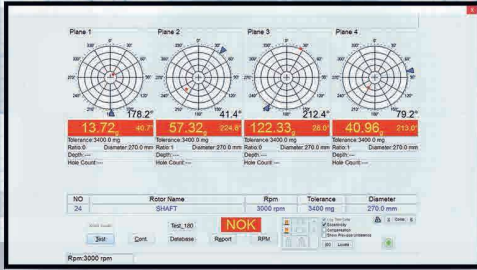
Plane 1

178.2°

13.72 40.7°

Tolerance:3400.0 mg

Ratio:0 Diameter:270.0 mm

Depth:---

Hole Count:---

Plane 2

41.4°

57.32 224.8°

Tolerance:3400.0 mg

Ratio:0 Diameter:270.0 mm

Depth:---

Hole Count:---

Plane 3

212.4°

122.33 28.0°

Tolerance:3400.0 mg

Ratio:0 Diameter:270.0 mm

Depth:---

Hole Count:---

Plane 4

79.2°

40.96 213.0°

Tolerance:3400.0 mg

Ratio:0 Diameter:270.0 mm

Depth:---

Hole Count:---

| NO | Rotor Name | Rpm | Tolerance | Diameter |
|---|---|---|---|---|
| 24 | SHAFT | 3000 rpm | 3400 mg | 270.0 mm |

Test_180

NOK

Test Cont. Database Report RPM

Rpm:3000 rpm